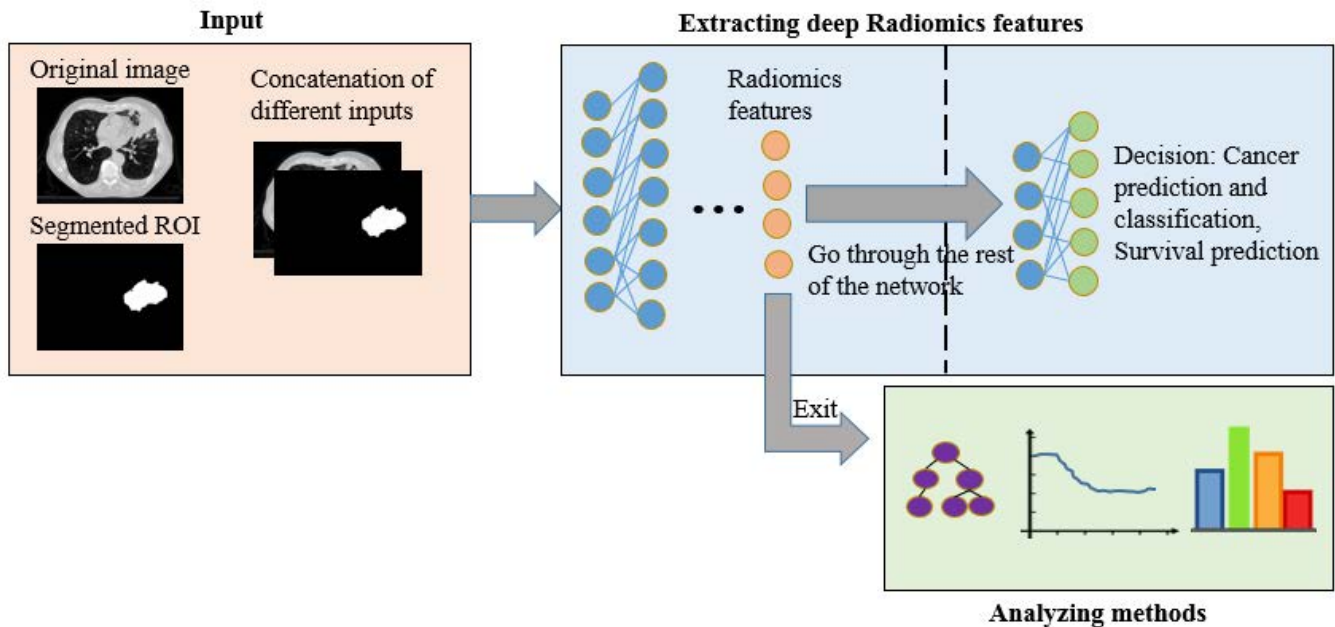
Input

Original image

Concatenation of different inputs

Segmented ROI

Extracting deep Radiomics features

Radiomics features

Go through the rest of the network

Decision: Cancer prediction and classification, Survival prediction

Exit

Analyzing methods